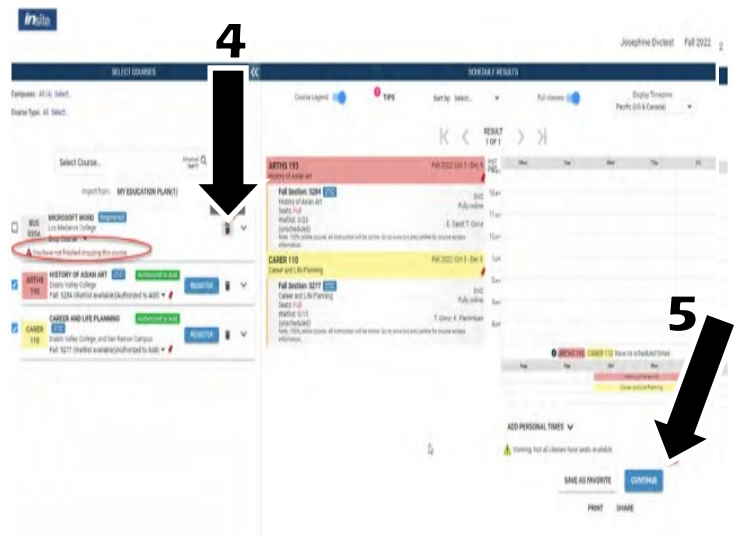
In site

4

Josephine Dvctest Fall 2022

SELECT COURSES

SCHEDULE RESULTS

Campuses: All (4) Select...

Course Type: All Select...

Course Legend

TIPS

Sort by: Select...

Full classes

Display Timezone Pacific (US & Canada)

RESULT 1 OF 1

Select Course...

Import from... MY EDUCATION PLAN(1)

BUS 055A

MICROSOFT WORD

Los Medanos College

Drop Course

You have not finished shopping this course.

ARTHS 110

HISTORY OF ASIAN ART

Diablo Valley College

Fall: 5284 (Waitlist available)(Authorized to Add)

Authorized to Add

REGISTER

CARER 110

CAREER AND LIFE PLANNING

Diablo Valley College, and San Ramon Campus

Fall: 5277 (Waitlist available)(Authorized to Add)

Authorized to Add

REGISTER

ARTHS 193

History of Asian Art

Fall 2022 Oct 3 - Dec 9

Fall Section: 5284

History of Asian Art

Seats: Full

Waitlist: 3/20

(unscheduled)

DVC

Fully online

E. Sand; T. Gonz

CARER 110

Career and Life Planning

Fall 2022 Oct 3 - Dec 9

Fall Section: 5277

Career and Life Planning

Seats: Full

Waitlist: 0/15

(unscheduled)

DVC

Fully online

T. Gonz; K. Parrinhan

5

ARTHS 193 CARER 110 have no scheduled times

ADD PERSONAL TIMES

Viewing: Not all classes have seats available

SAVE AS FAVORITE

CONTINUE

PRINT

SHARE